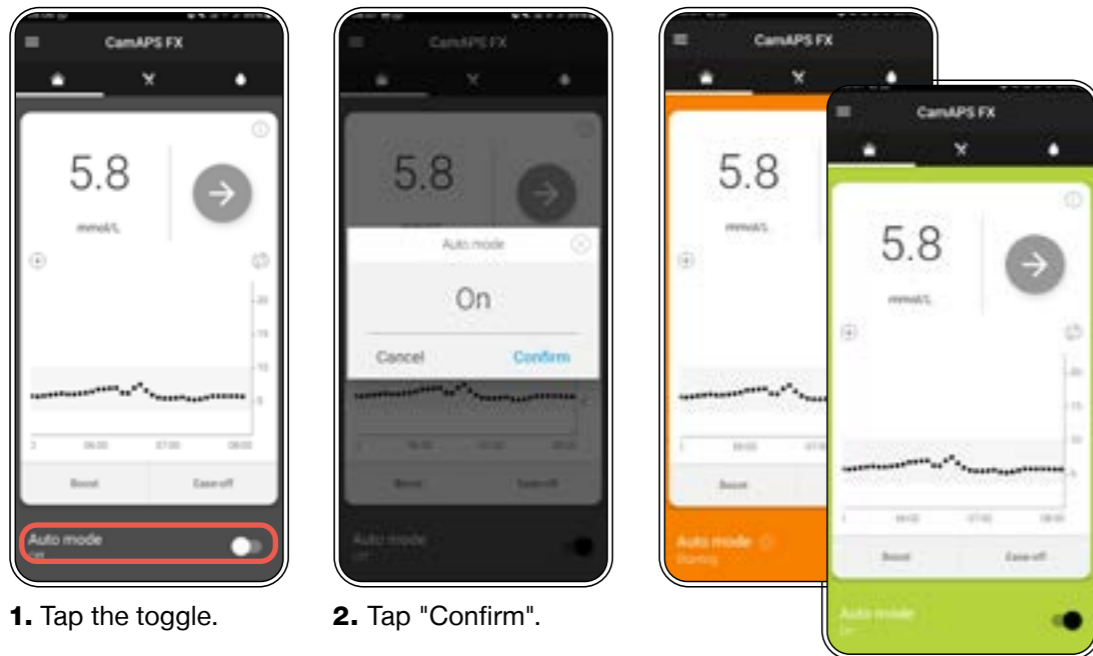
CamAPS FX

5.8

mmol/L

20

15

10

5

06:00

07:00

08:00

Boost

Ease-off

Auto mode

Off

1. Tap the toggle.

CamAPS FX

5.8

Auto mode

On

Cancel

Confirm

Boost

Ease-off

Auto mode

Off

2. Tap "Confirm".

CamAPS FX

5.8

mmol/L

Boost

Auto mode

Starting

CamAPS FX

5.8

mmol/L

20

15

10

5

06:00

07:00

08:00

Boost

Ease-off

Auto mode

On